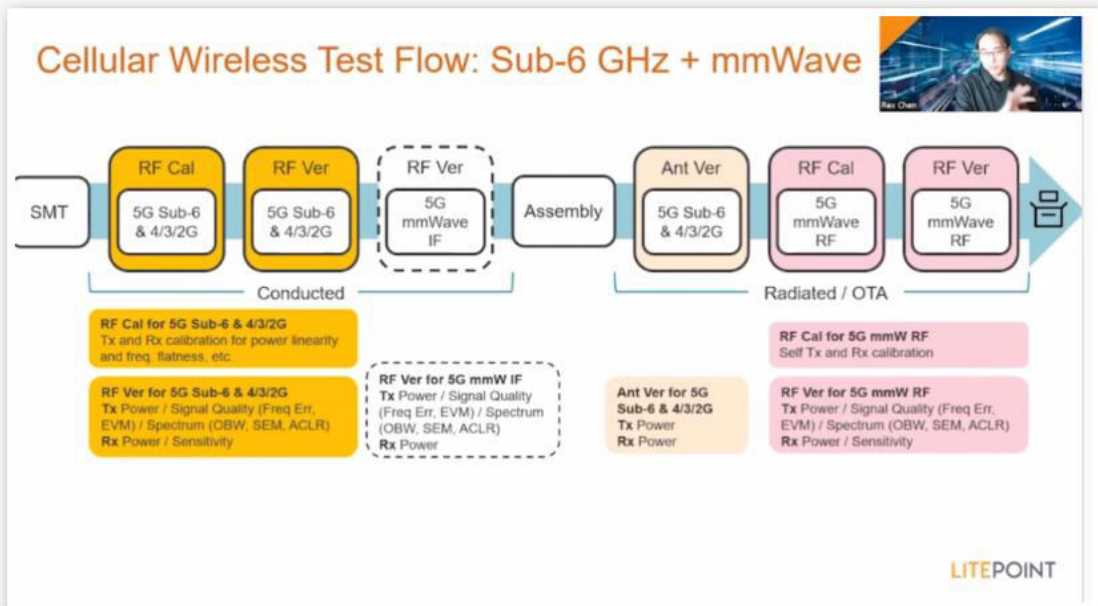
Cellular Wireless Test Flow: Sub-6 GHz + mmWave

Rex Chen

SMT

RF Cal
5G Sub-6 & 4/3/2G

RF Ver
5G Sub-6 & 4/3/2G

RF Ver
5G mmWave IF

Assembly

Ant Ver
5G Sub-6 & 4/3/2G

RF Cal
5G mmWave RF

RF Ver
5G mmWave RF

Conducted

Radiated / OTA

RF Cal for 5G Sub-6 & 4/3/2G
Tx and Rx calibration for power linearity and freq. flatness, etc.

RF Ver for 5G Sub-6 & 4/3/2G
Tx Power / Signal Quality (Freq Err, EVM) / Spectrum (OBW, SEM, ACLR)
Rx Power / Sensitivity

RF Ver for 5G mmW IF
Tx Power / Signal Quality (Freq Err, EVM) / Spectrum (OBW, SEM, ACLR)
Rx Power

Ant Ver for 5G Sub-6 & 4/3/2G
Tx Power
Rx Power

RF Cal for 5G mmW RF
Self Tx and Rx calibration

RF Ver for 5G mmW RF
Tx Power / Signal Quality (Freq Err, EVM) / Spectrum (OBW, SEM, ACLR)
Rx Power / Sensitivity

LITEPOINT